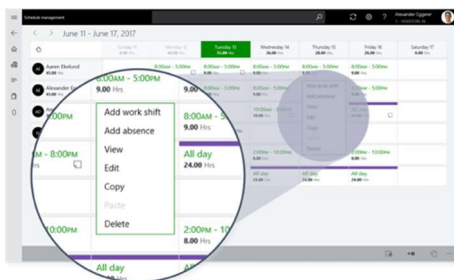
Schedule management

Alexander Eggerer

June 11 - June 17, 2017

Tuesday 13

Wednesday 14

Thursday 15

Friday 16

Saturday 17

Aaron Ekelund

Alexander

8:00AM - 5:00PM
9.00 Hrs

Add work shift
Add absence
View
Edit
Copy
Paste
Delete

00PM

M - 8:00PM

8:00AM - 5:00
9.00 Hrs

All day
24.00 Hrs

2:00PM - 10:00
8.00 Hrs

All day

00PM